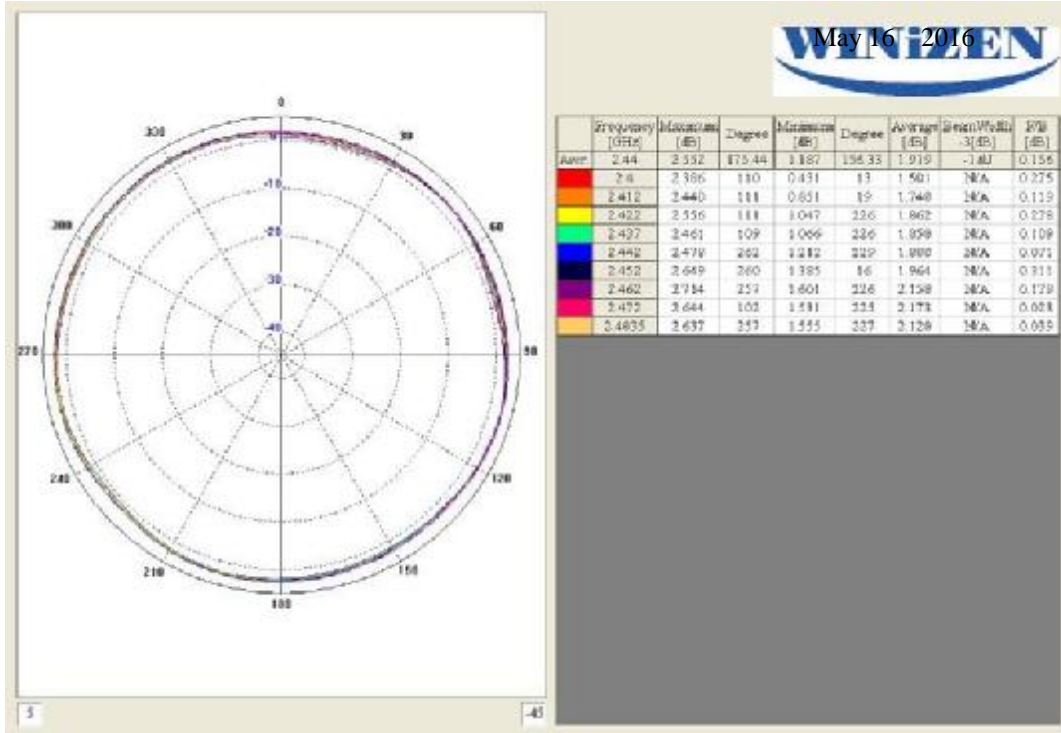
0
330
30
-10
300
-20
60
-30
-40
270
90
240
120
210
150
180
5
-45

WINIZEN
May 16 2016

| | Frequency [GHz] | Maximum [dB] | Degree | Minimum [dB] | Degree | Average [dB] | BeamWidth -3[dB] | P/B [dB] |
|---|---|---|---|---|---|---|---|---|
| Aver | 2.44 | 2.552 | 175.44 | 1.187 | 156.33 | 1.919 | -1.aU | 0.156 |
| | 2.4 | 2.386 | 110 | 0.431 | 13 | 1.501 | N/A | 0.275 |
| | 2.412 | 2.440 | 111 | 0.851 | 19 | 1.740 | N/A | 0.113 |
| | 2.422 | 2.556 | 111 | 1.047 | 226 | 1.862 | N/A | 0.278 |
| | 2.437 | 2.461 | 109 | 1.069 | 226 | 1.850 | N/A | 0.109 |
| | 2.442 | 2.479 | 262 | 1.212 | 229 | 1.900 | N/A | 0.071 |
| | 2.452 | 2.649 | 260 | 1.385 | 16 | 1.964 | N/A | 0.311 |
| | 2.462 | 2.714 | 257 | 1.601 | 226 | 2.150 | N/A | 0.179 |
| | 2.472 | 2.644 | 102 | 1.581 | 225 | 2.172 | N/A | 0.008 |
| | 2.4835 | 2.637 | 257 | 1.555 | 227 | 2.120 | N/A | 0.059 |